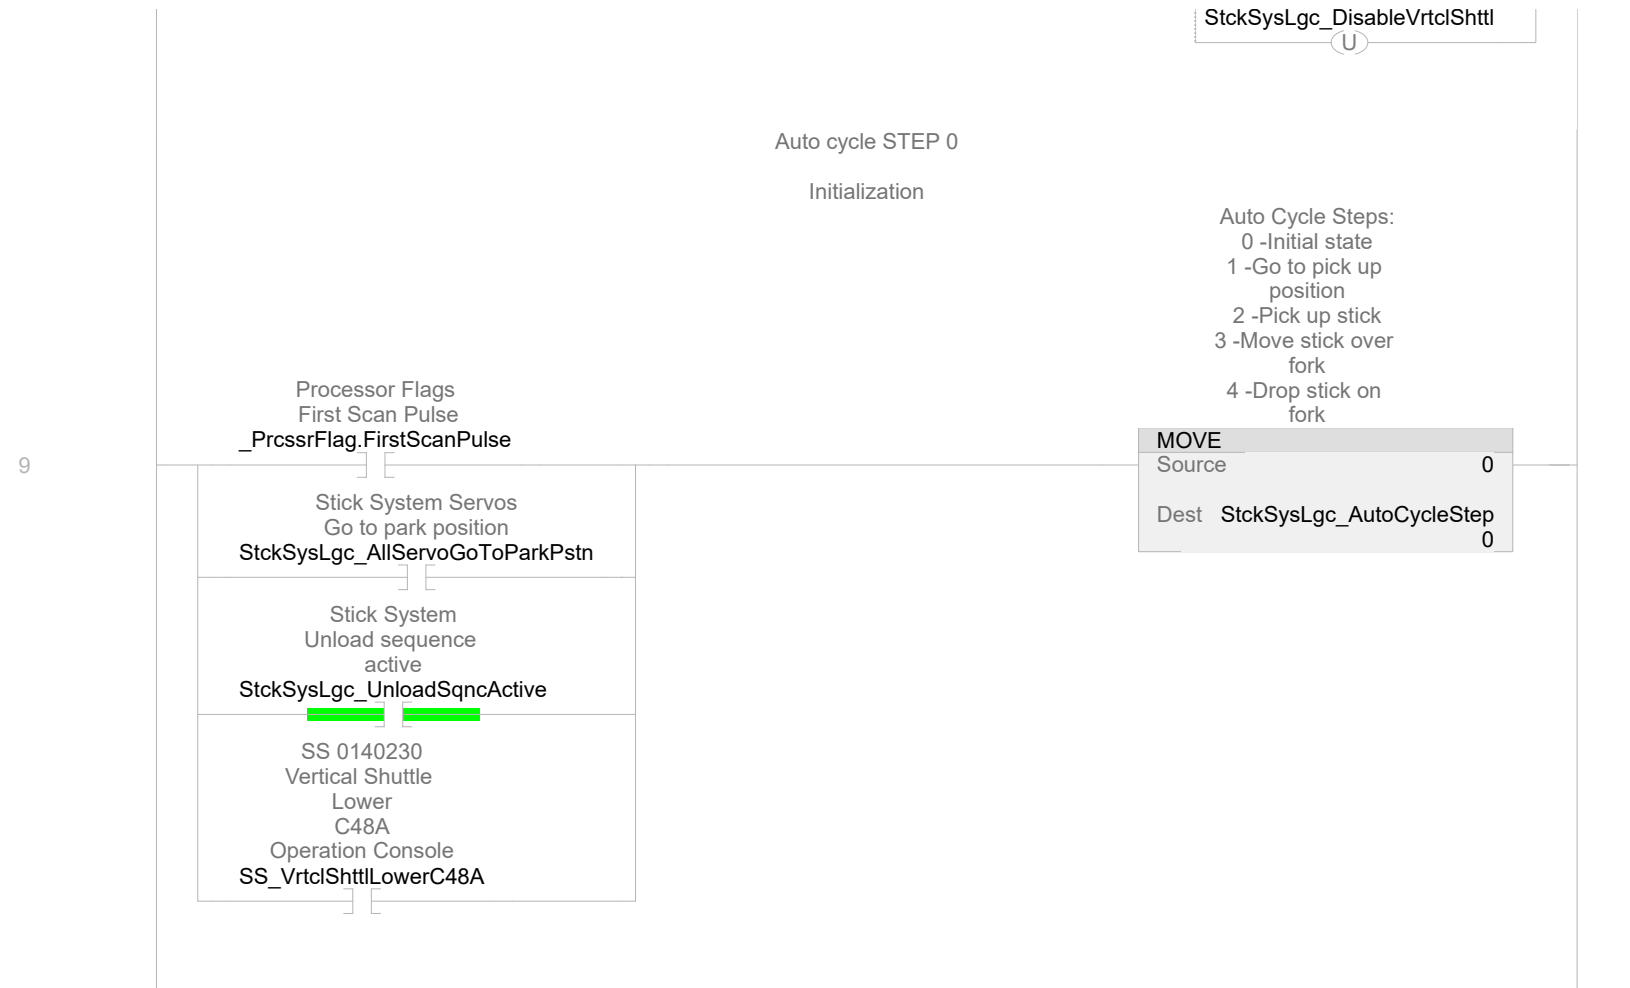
StckSysLgc_DisableVrtclShttl
U

Auto cycle STEP 0

Initialization

Auto Cycle Steps:
0 -Initial state
1 -Go to pick up position
2 -Pick up stick
3 -Move stick over fork
4 -Drop stick on fork

MOVE
Source 0
Dest StckSysLgc_AutoCycleStep
0

9

Processor Flags
First Scan Pulse
_PrcssrFlag.FirstScanPulse

Stick System Servos
Go to park position
StckSysLgc_AllServoGoToParkPstn

Stick System
Unload sequence
active
StckSysLgc_UnloadSqncActive

SS 0140230
Vertical Shuttle
Lower
C48A
Operation Console
SS_VrtclShttlLowerC48A